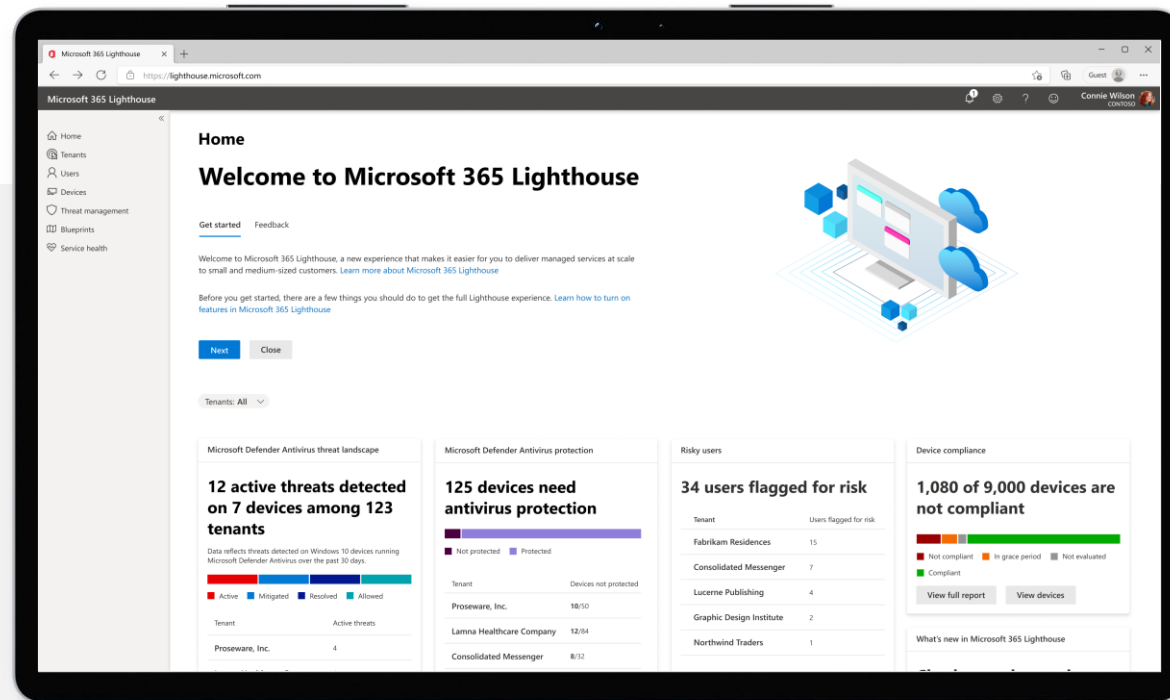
Microsoft 365 Lighthouse ×
+
https://lighthouse.microsoft.com
Guest
Microsoft 365 Lighthouse
1
?
Connie Wilson
CONTOSO

«
Home
Tenants
Users
Devices
Threat management
Blueprints
Service health

Home

Welcome to Microsoft 365 Lighthouse

Get started
Feedback

Welcome to Microsoft 365 Lighthouse, a new experience that makes it easier for you to deliver managed services at scale to small and medium-sized customers. Learn more about Microsoft 365 Lighthouse

Before you get started, there are a few things you should do to get the full Lighthouse experience. Learn how to turn on features in Microsoft 365 Lighthouse

Next
Close

Tenants: All

Microsoft Defender Antivirus threat landscape

12 active threats detected on 7 devices among 123 tenants

Data reflects threats detected on Windows 10 devices running Microsoft Defender Antivirus over the past 30 days.

Active
Mitigated
Resolved
Allowed

| Tenant | Active threats |
|---|---|
| Proseware, Inc. | 4 |

Microsoft Defender Antivirus protection

125 devices need antivirus protection

Not protected
Protected

| Tenant | Devices not protected |
|---|---|
| Proseware, Inc. | 10/50 |
| Lamna Healthcare Company | 12/84 |
| Consolidated Messenger | 8/32 |

Risky users

34 users flagged for risk

| Tenant | Users flagged for risk |
|---|---|
| Fabrikam Residences | 15 |
| Consolidated Messenger | 7 |
| Lucerne Publishing | 4 |
| Graphic Design Institute | 2 |
| Northwind Traders | 1 |

Device compliance

1,080 of 9,000 devices are not compliant

Not compliant
In grace period
Not evaluated
Compliant

View full report
View devices

What's new in Microsoft 365 Lighthouse
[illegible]